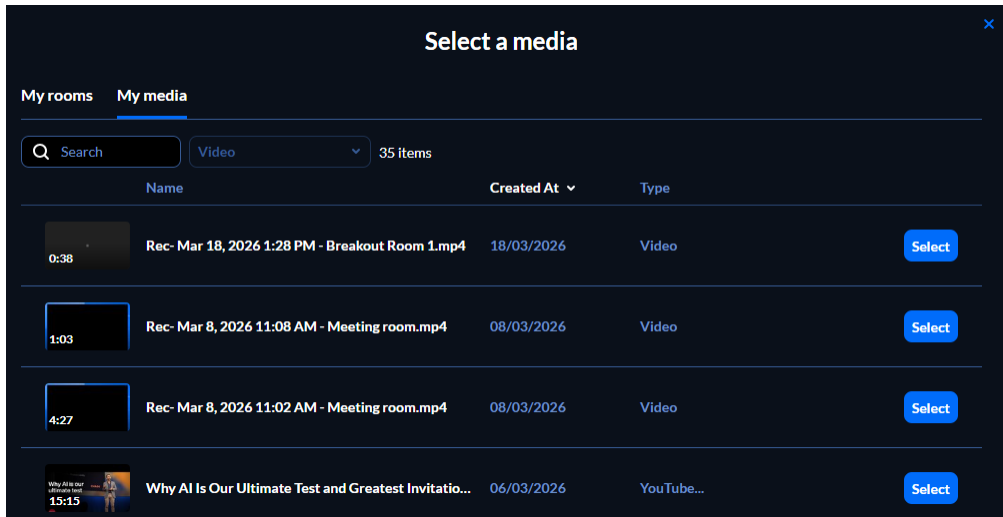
Select a media

×

My rooms My media

Search

Video

35 items

| | Name | Created At | Type | |
|---|---|---|---|---|
| 0:38 | Rec- Mar 18, 2026 1:28 PM - Breakout Room 1.mp4 | 18/03/2026 | Video | Select |
| 1:03 | Rec- Mar 8, 2026 11:08 AM - Meeting room.mp4 | 08/03/2026 | Video | Select |
| 4:27 | Rec- Mar 8, 2026 11:02 AM - Meeting room.mp4 | 08/03/2026 | Video | Select |
| Why AI is our ultimate test 15:15 | Why AI Is Our Ultimate Test and Greatest Invitatio... | 06/03/2026 | YouTube... | Select |